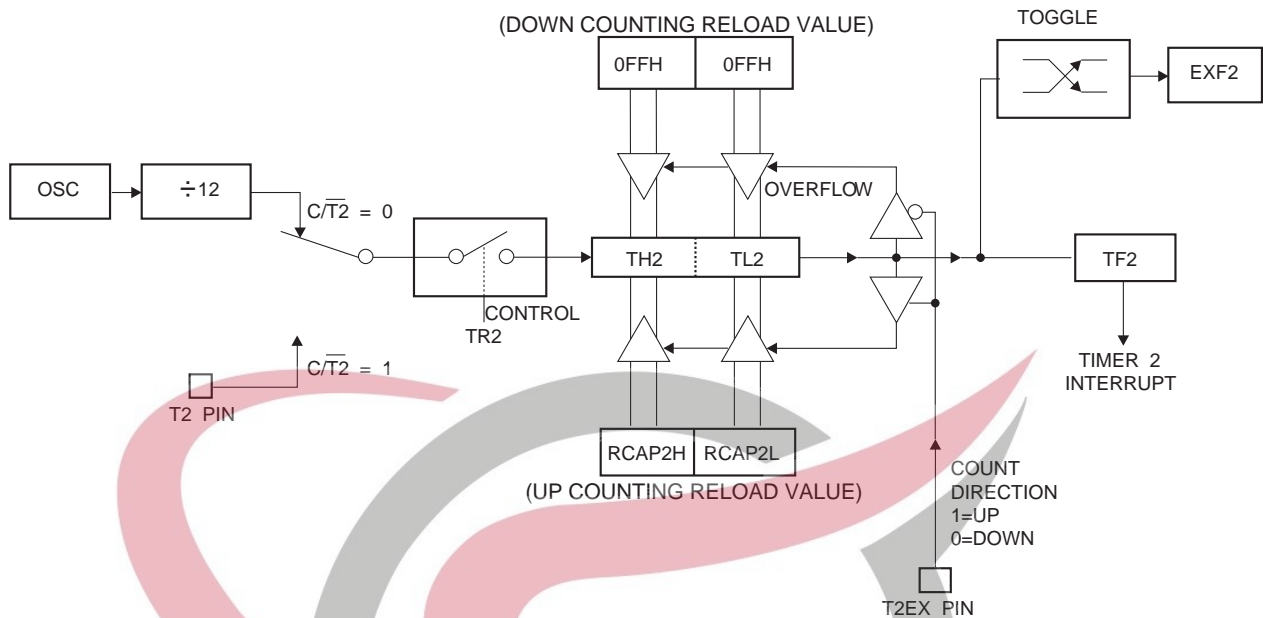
(DOWN COUNTING RELOAD VALUE)

0FFH

0FFH

TOGGLE

EXF2

OSC

÷12

$C/\overline{T2} = 0$

OVERFLOW

TH2

TL2

TF2

CONTROL

TR2

$C/\overline{T2} = 1$

T2 PIN

TIMER 2 INTERRUPT

RCAP2H

RCAP2L

(UP COUNTING RELOAD VALUE)

COUNT DIRECTION 1=UP 0=DOWN

T2EX PIN